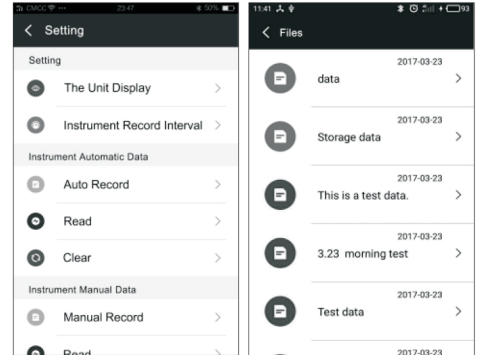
CMCC 23:47 50%

Setting

Setting

The Unit Display

Instrument Record Interval

Instrument Automatic Data

Auto Record

Read

Clear

Instrument Manual Data

Manual Record

Read

11:41 93

Files

2017-03-23
data

2017-03-23
Storage data

2017-03-23
This is a test data.

2017-03-23
3.23 morning test

2017-03-23
Test data

2017-03-23